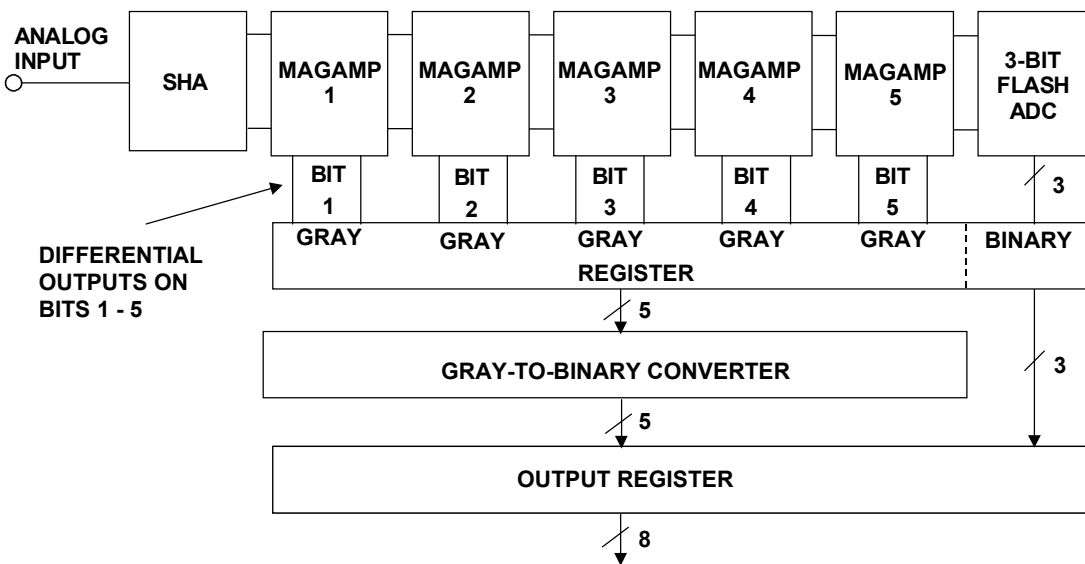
ANALOG INPUT

SHA

MAGAMP 1

MAGAMP 2

MAGAMP 3

MAGAMP 4

MAGAMP 5

3-BIT FLASH ADC

BIT 1

BIT 2

BIT 3

BIT 4

BIT 5

3

DIFFERENTIAL OUTPUTS ON BITS 1 - 5

GRAY

GRAY

GRAY

GRAY

GRAY

BINARY

REGISTER

5

GRAY-TO-BINARY CONVERTER

3

5

OUTPUT REGISTER

8